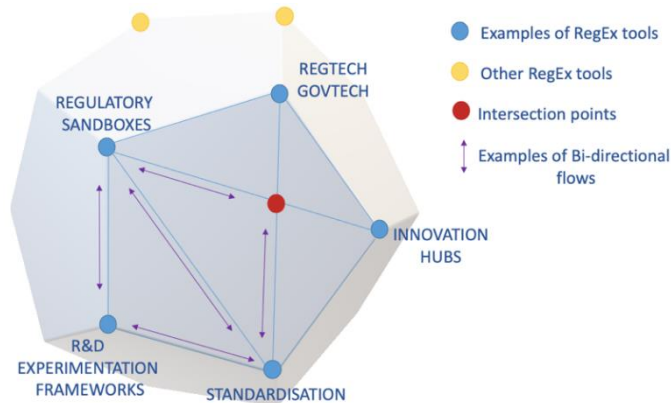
REGTECH
GOVTECH

REGULATORY
SANDBOXES

INNOVATION
HUBS

R&D
EXPERIMENTATION
FRAMEWORKS

STANDARDISATION

Examples of RegEx tools

Other RegEx tools

Intersection points

Examples of Bi-directional flows